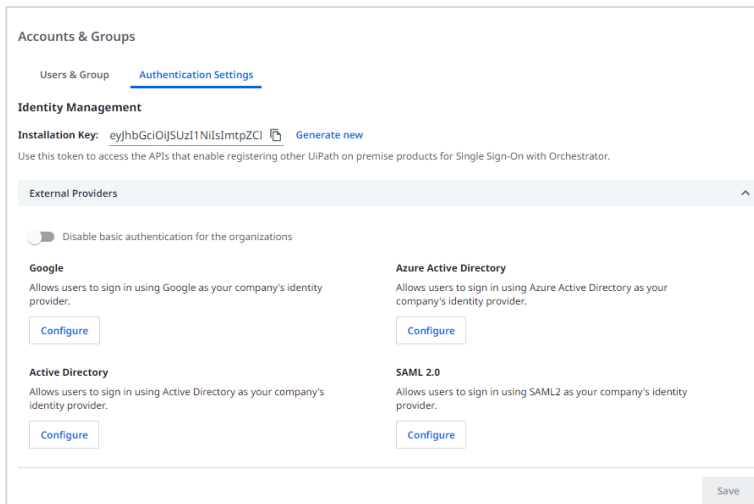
Accounts & Groups

Users & Group

Authentication Settings

Identity Management

Installation Key: eyJhbGciOiJSUzI1NiIsImtpZCI

Generate new

Use this token to access the APIs that enable registering other UiPath on premise products for Single Sign-On with Orchestrator.

External Providers

Disable basic authentication for the organizations

Google

Allows users to sign in using Google as your company's identity provider.

Configure

Azure Active Directory

Allows users to sign in using Azure Active Directory as your company's identity provider.

Configure

Active Directory

Allows users to sign in using Active Directory as your company's identity provider.

Configure

SAML 2.0

Allows users to sign in using SAML2 as your company's identity provider.

Configure

Save